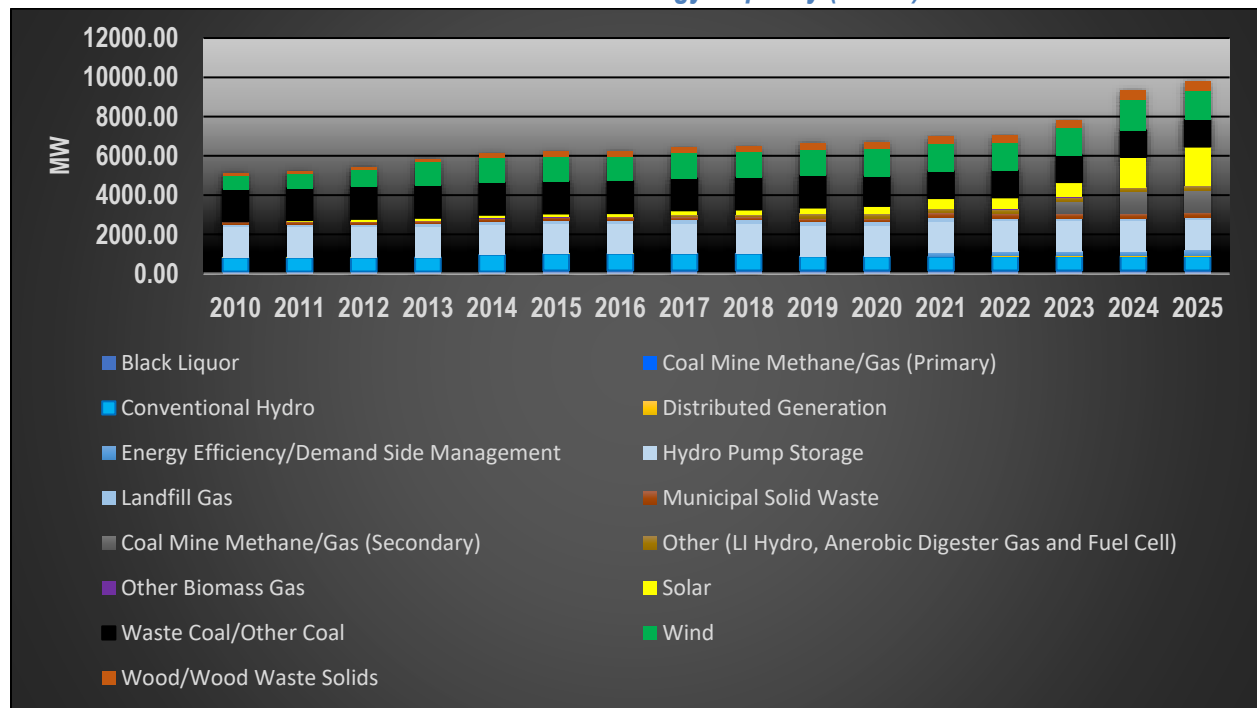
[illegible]

12000.00
10000.00
8000.00
6000.00
4000.00
2000.00
0.00

MW

2010 2011 2012 2013 2014 2015 2016 2017 2018 2019 2020 2021 2022 2023 2024 2025

Black Liquor
Coal Mine Methane/Gas (Primary)
Conventional Hydro
Distributed Generation
Energy Efficiency/Demand Side Management
Hydro Pump Storage
Landfill Gas
Municipal Solid Waste
Coal Mine Methane/Gas (Secondary)
Other (LI Hydro, Anerobic Digester Gas and Fuel Cell)
Other Biomass Gas
Solar
Waste Coal/Other Coal
Wind
Wood/Wood Waste Solids